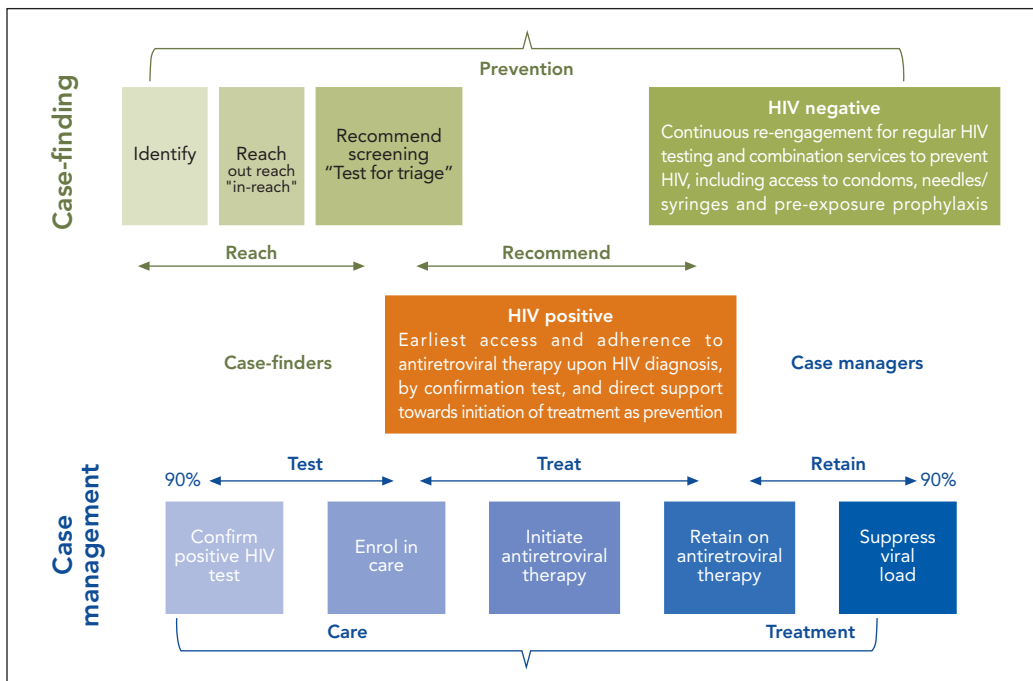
Case-finding

Prevention

Identify

Reach
out reach
"in-reach"

Recommend screening
"Test for triage"

HIV negative
Continuous re-engagement for regular HIV testing and combination services to prevent HIV, including access to condoms, needles/ syringes and pre-exposure prophylaxis

Reach

Recommend

HIV positive
Earliest access and adherence to antiretroviral therapy upon HIV diagnosis, by confirmation test, and direct support towards initiation of treatment as prevention

Case-finders

Case managers

Case management

90%

Test

Treat

Retain

90%

Confirm positive HIV test

Enrol in care

Initiate antiretroviral therapy

Retain on antiretroviral therapy

Suppress viral load

Care

Treatment